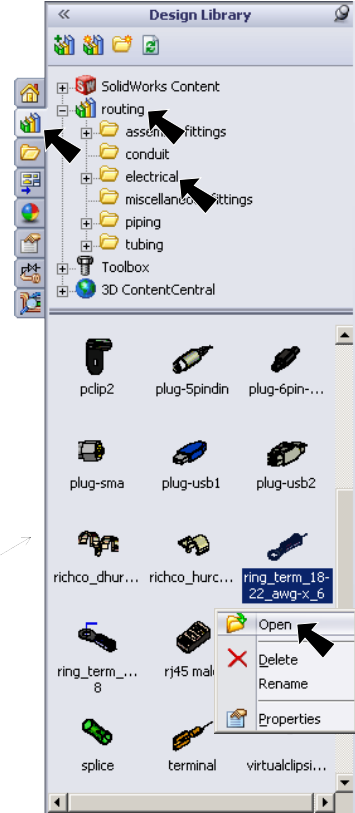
«
Design Library

SolidWorks Content
routing
assem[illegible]fittings
conduit
electrical
miscellaneo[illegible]fittings
piping
tubing
Toolbox
3D ContentCentral

pclip2
plug-5pindin
plug-6pin-...
plug-sma
plug-usb1
plug-usb2
richco_dhur...
richco_hurc...
ring_term_18-22_awg-x_6
ring_term_...8
rj45 mal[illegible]
splice
terminal
virtualclipsi...

Open
Delete
Rename
Properties